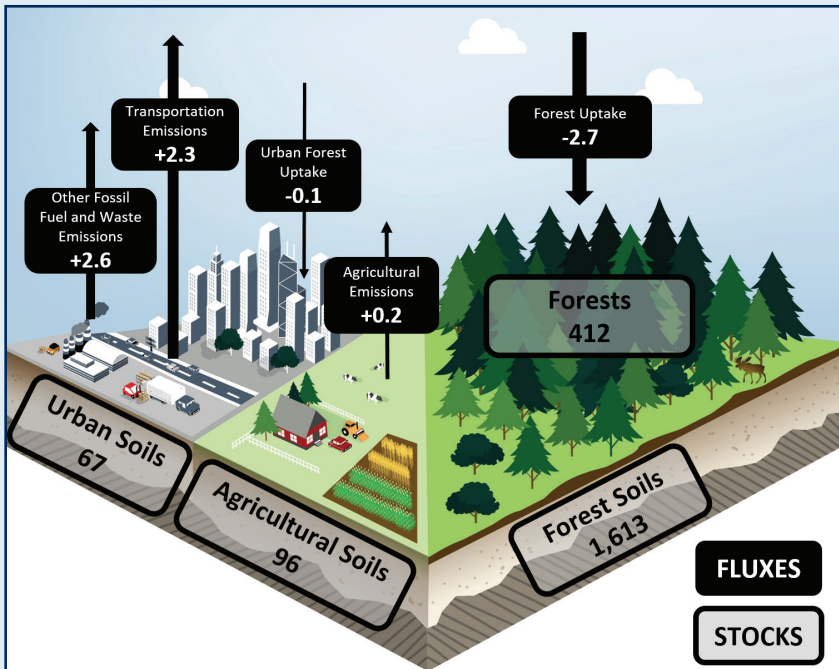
Transportation Emissions
+2.3

Urban Forest Uptake
-0.1

Forest Uptake
-2.7

Other Fossil Fuel and Waste Emissions
+2.6

Agricultural Emissions
+0.2

Forests
412

Urban Soils
67

Agricultural Soils
96

Forest Soils
1,613

FLUXES

STOCKS